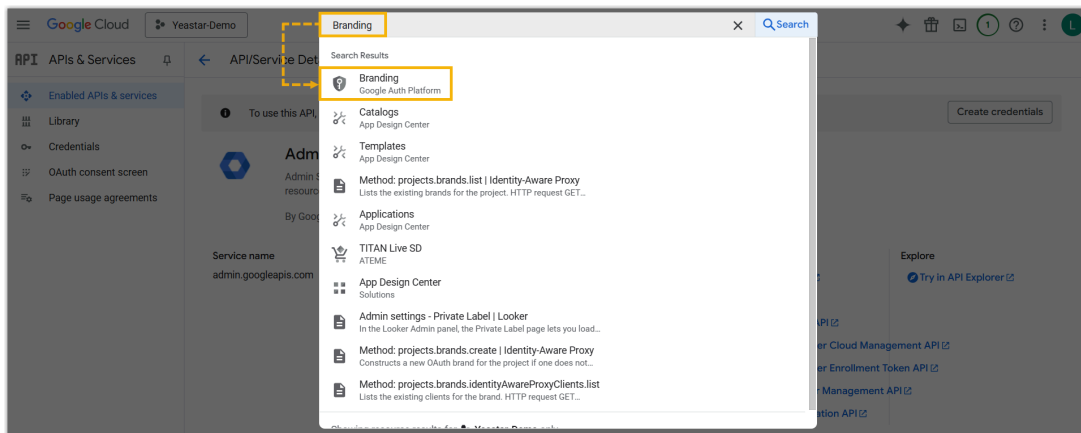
Google Cloud
Yeastar-Demo
Branding
Search
1
L

API APIs & Services
Enabled APIs & services
Library
Credentials
OAuth consent screen
Page usage agreements

API/Service Det
To use this API,
Create credentials
Adm
Admin
resourc
By Goog
Service name
admin.googleapis.com
Explore
Try in API Explorer

Search Results
Branding
Google Auth Platform
Catalogs
App Design Center
Templates
App Design Center
Method: projects.brands.list | Identity-Aware Proxy
Lists the existing brands for the project. HTTP request GET...
Applications
App Design Center
TITAN Live SD
ATEME
App Design Center
Solutions
Admin settings - Private Label | Looker
In the Looker Admin panel, the Private Label page lets you load...
Method: projects.brands.create | Identity-Aware Proxy
Constructs a new OAuth brand for the project if one does not...
Method: projects.brands.identityAwareProxyClients.list
Lists the existing clients for the brand. HTTP request GET...
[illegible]

API
er Cloud Management API
er Enrollment Token API
r Management API
ation API